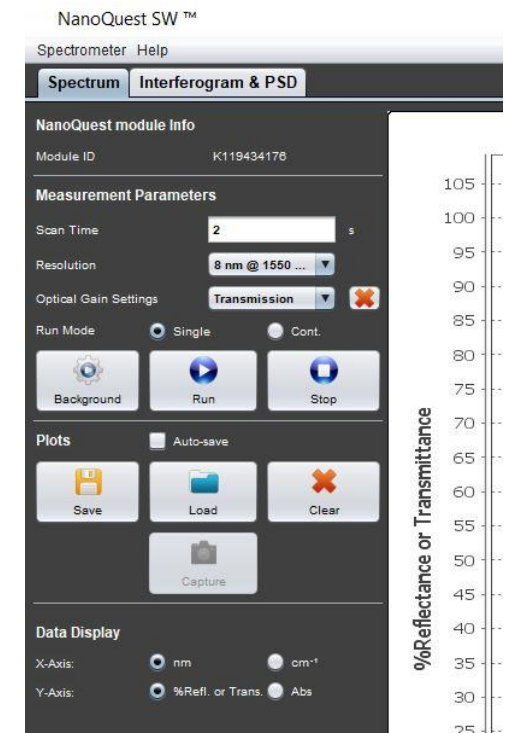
NanoQuest SW ™

Spectrometer Help

Spectrum | Interferogram & PSD

NanoQuest module Info

Module ID K119434176

Measurement Parameters

Scan Time 2 s

Resolution 8 nm @ 1550 ...

Optical Gain Settings Transmission

Run Mode Single Cont.

Background Run Stop

Plots Auto-save

Save Load Clear

Capture

Data Display

X-Axis: nm $cm^{-1}$

Y-Axis: %Refl. or Trans. Abs

%Reflectance or Transmittance

105
100
95
90
85
80
75
70
65
60
55
50
45
40
35
30
25